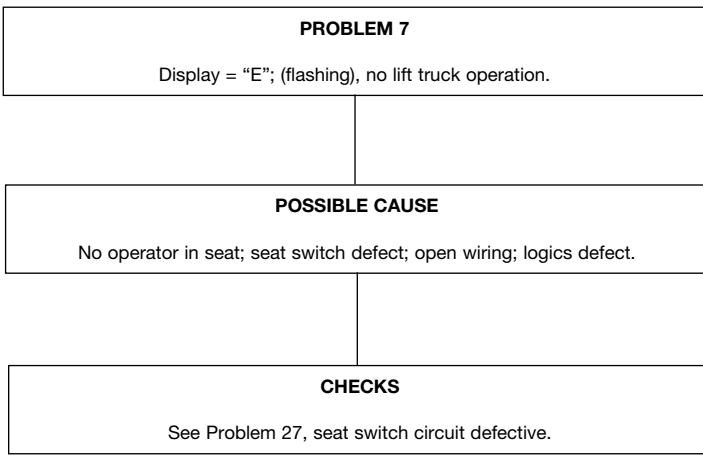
PROBLEM 7

Display = “E”; (flashing), no lift truck operation.

POSSIBLE CAUSE

No operator in seat; seat switch defect; open wiring; logics defect.

CHECKS

See Problem 27, seat switch circuit defective.